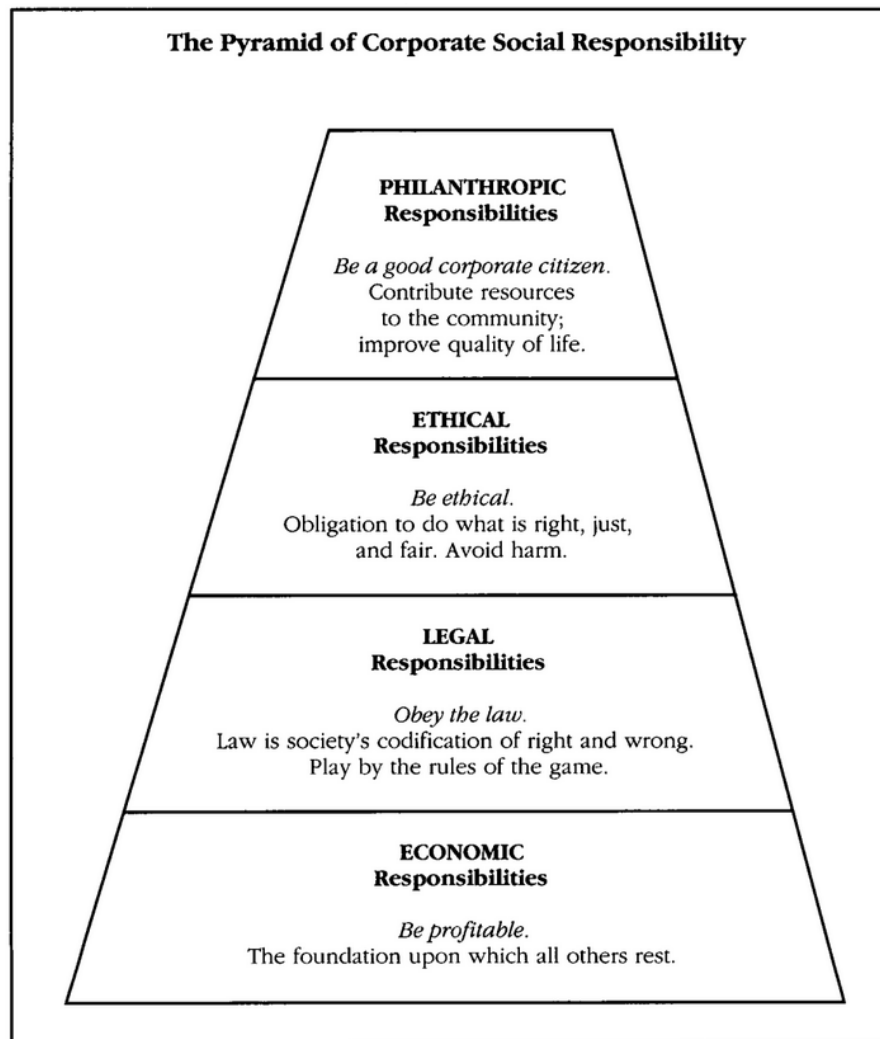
The Pyramid of Corporate Social Responsibility

PHILANTHROPIC
Responsibilities

Be a good corporate citizen.
Contribute resources to the community; improve quality of life.

ETHICAL
Responsibilities

Be ethical.
Obligation to do what is right, just, and fair. Avoid harm.

LEGAL
Responsibilities

Obey the law.
Law is society's codification of right and wrong. Play by the rules of the game.

ECONOMIC
Responsibilities

Be profitable.
The foundation upon which all others rest.